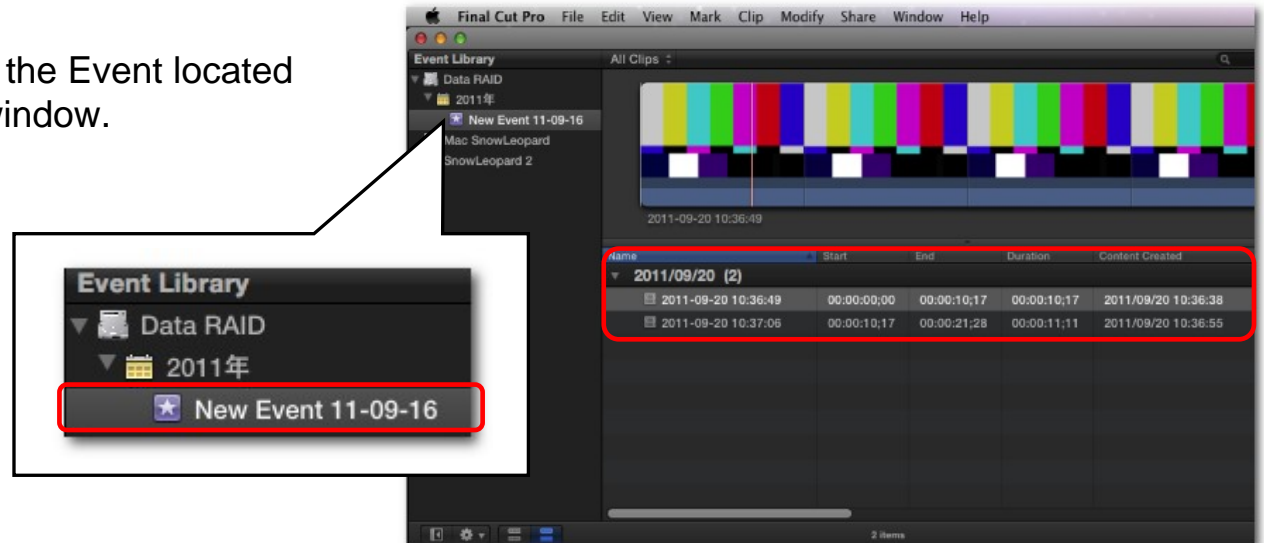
the Event located
window.

Final Cut Pro File Edit View Mark Clip Modify Share Window Help

Event Library
Data RAID
2011年
New Event 11-09-16
Mac SnowLeopard
SnowLeopard 2

All Clips

2011-09-20 10:36:49

| Name | Start | End | Duration | Content Created |
|---|---|---|---|---|
| 2011/09/20 (2) | | | | |
| 2011-09-20 10:36:49 | 00:00:00;00 | 00:00:10;17 | 00:00:10;17 | 2011/09/20 10:36:38 |
| 2011-09-20 10:37:06 | 00:00:10;17 | 00:00:21;28 | 00:00:11;11 | 2011/09/20 10:36:55 |

2 items

Event Library
Data RAID
2011年
New Event 11-09-16